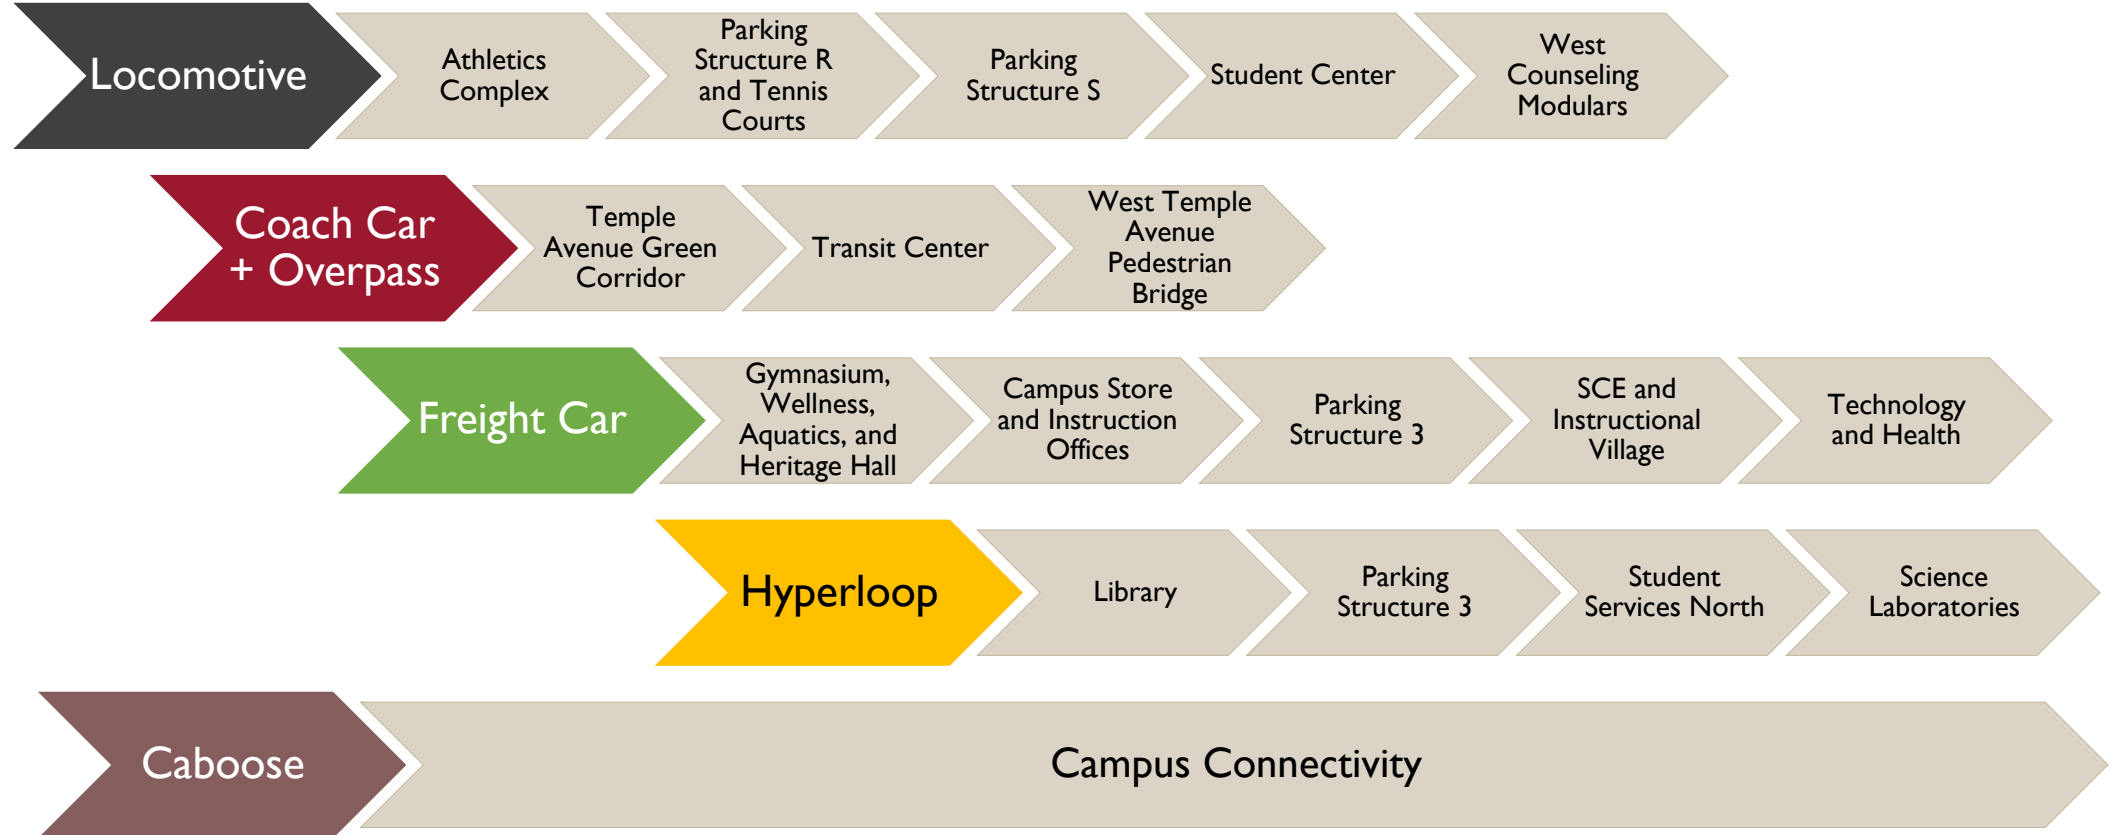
Locomotive

Athletics Complex

Parking Structure R and Tennis Courts

Parking Structure S

Student Center

West Counseling Modulars

Coach Car + Overpass

Temple Avenue Green Corridor

Transit Center

West Temple Avenue Pedestrian Bridge

Freight Car

Gymnasium, Wellness, Aquatics, and Heritage Hall

Campus Store and Instruction Offices

Parking Structure 3

SCE and Instructional Village

Technology and Health

Hyperloop

Library

Parking Structure 3

Student Services North

Science Laboratories

Caboose

Campus Connectivity